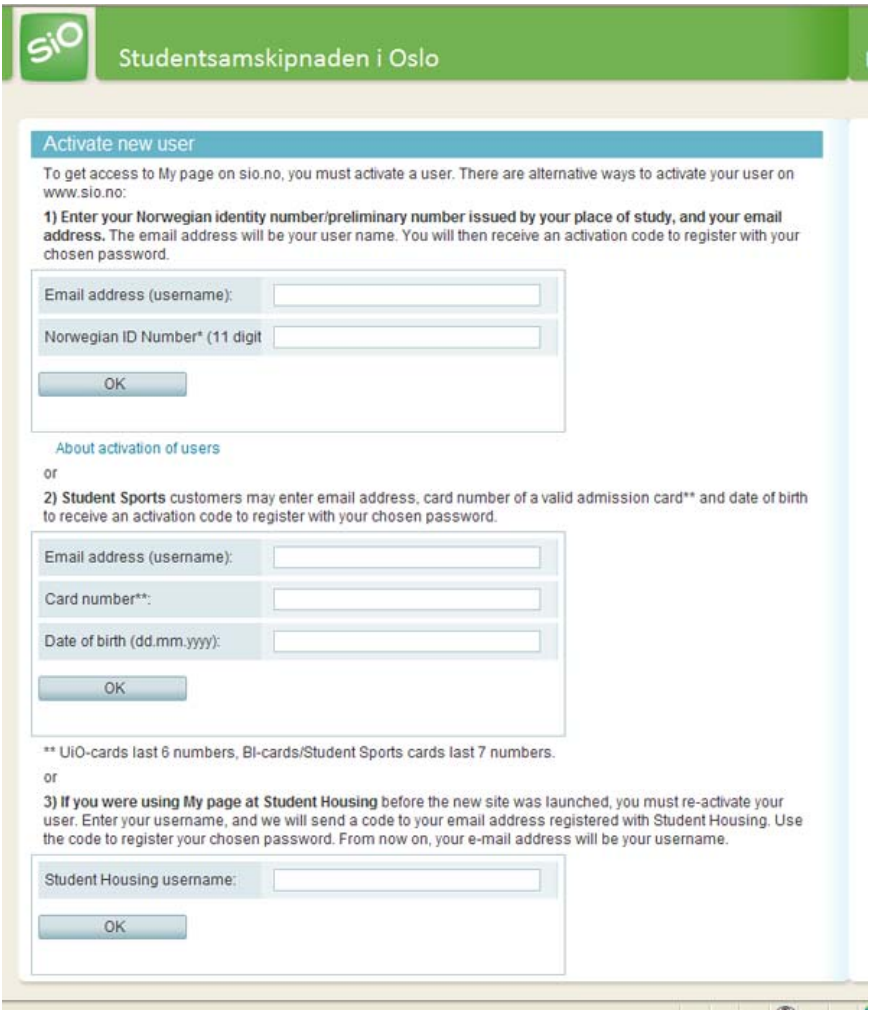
SiO

Studentsamskipnaden i Oslo

Activate new user

To get access to My page on sio.no, you must activate a user. There are alternative ways to activate your user on www.sio.no:

1) Enter your Norwegian identity number/preliminary number issued by your place of study, and your email address. The email address will be your user name. You will then receive an activation code to register with your chosen password.

Email address (username):

Norwegian ID Number* (11 digit

OK

About activation of users

or

2) Student Sports customers may enter email address, card number of a valid admission card** and date of birth to receive an activation code to register with your chosen password.

Email address (username):

Card number**:

Date of birth (dd.mm.yyyy):

OK

** UiO-cards last 6 numbers, BI-cards/Student Sports cards last 7 numbers.

or

3) If you were using My page at Student Housing before the new site was launched, you must re-activate your user. Enter your username, and we will send a code to your email address registered with Student Housing. Use the code to register your chosen password. From now on, your e-mail address will be your username.

Student Housing username:

OK